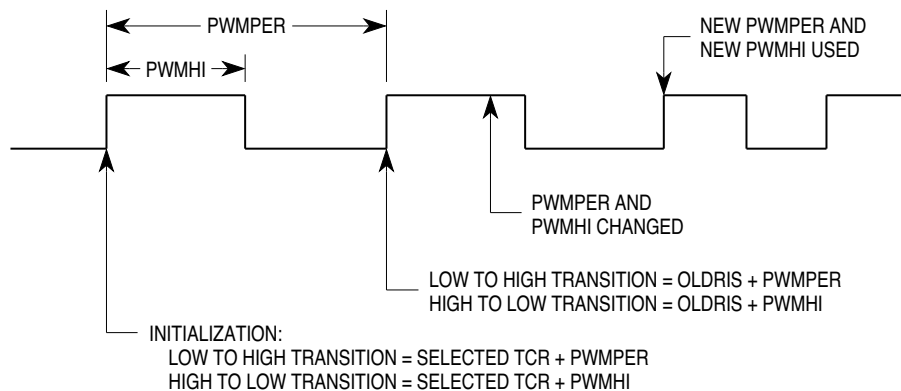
PWMPER

PWMHI

NEW PWMPER AND
NEW PWMHI USED

PWMPER AND
PWMHI CHANGED

LOW TO HIGH TRANSITION = OLDRIS + PWMPER
HIGH TO LOW TRANSITION = OLDRIS + PWMHI

INITIALIZATION:
LOW TO HIGH TRANSITION = SELECTED TCR + PWMPER
HIGH TO LOW TRANSITION = SELECTED TCR + PWMHI